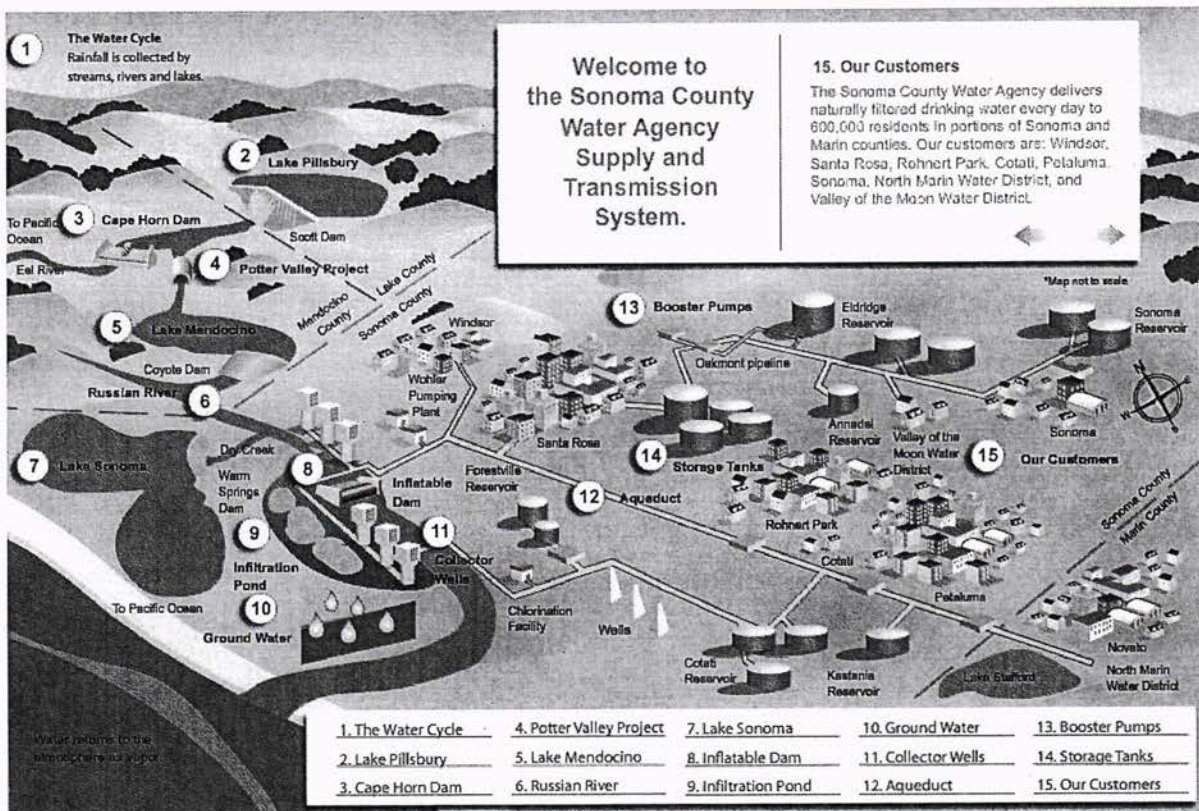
1 The Water Cycle
Rainfall is collected by streams, rivers and lakes.

Welcome to the Sonoma County Water Agency Supply and Transmission System.

15. Our Customers
The Sonoma County Water Agency delivers naturally filtered drinking water every day to 600,000 residents in portions of Sonoma and Marin counties. Our customers are: Windsor, Santa Rosa, Rohnert Park, Cotati, Petaluma, Sonoma, North Marin Water District, and Valley of the Moon Water District.

*Map not to scale

2 Lake Pillsbury
To Pacific Ocean
3 Cape Horn Dam
Scott Dam
Eel River
4 Potter Valley Project
Lake County
Mendocino County
Sonoma County
5 Lake Mendocino
Coyote Dam
Russian River
6
7 Lake Sonoma
Dry Creek
Warm Springs Dam
8
Inflatable Dam
9
Infiltration Pond
10
Ground Water
To Pacific Ocean
11
Collector Wells
Windsor
Wohler Pumping Plant
Santa Rosa
Forestville Reservoir
12 Aqueduct
Chlorination Facility
Wells
13 Booster Pumps
Eldridge Reservoir
Oakmont pipeline
Sonoma Reservoir
14 Storage Tanks
Annadel Reservoir
Valley of the Moon Water District
15 Our Customers
Sonoma
Rohnert Park
Cotati
Petaluma
Sonoma County
Marin County
Cotati Reservoir
Kastania Reservoir
Lake Stafford
Novato
North Marin Water District
Water returns to the atmosphere as vapor

| 1. The Water Cycle | 4. Potter Valley Project | 7. Lake Sonoma | 10. Ground Water | 13. Booster Pumps |
|---|---|---|---|---|
| 2. Lake Pillsbury | 5. Lake Mendocino | 8. Inflatable Dam | 11. Collector Wells | 14. Storage Tanks |
| 3. Cape Horn Dam | 6. Russian River | 9. Infiltration Pond | 12. Aqueduct | 15. Our Customers |